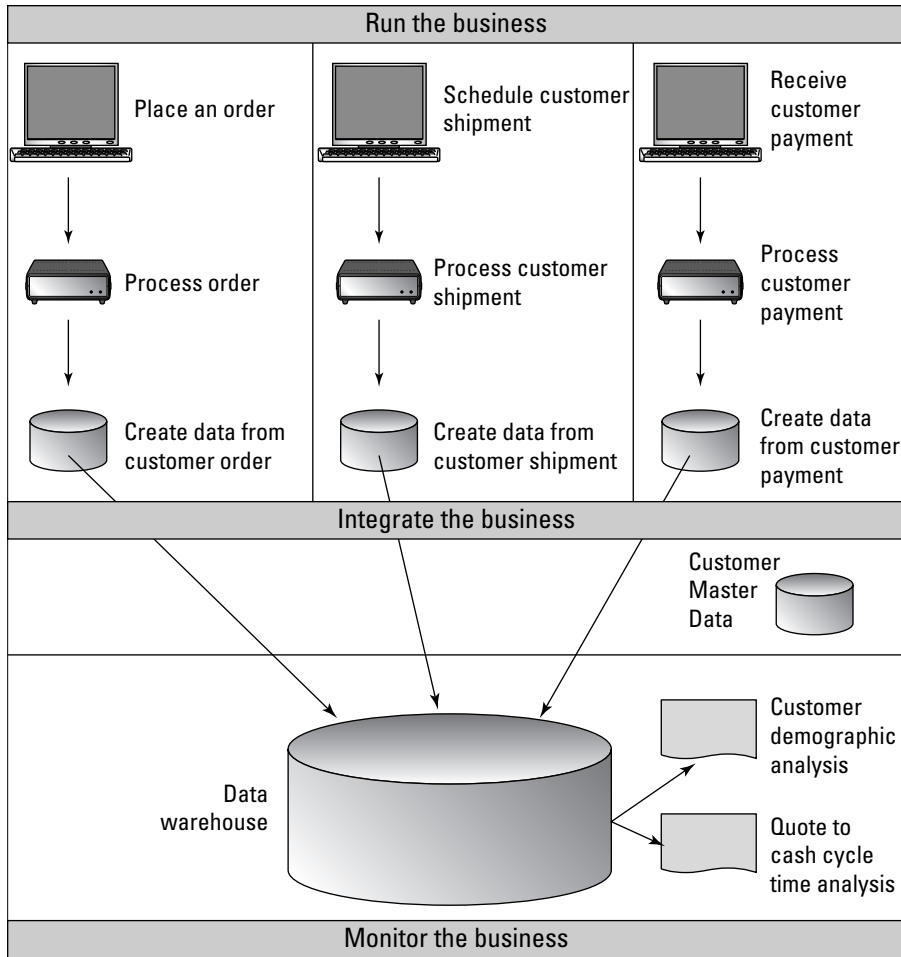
Run the business

Place an order

Process order

Create data from customer order

Schedule customer shipment

Process customer shipment

Create data from customer shipment

Receive customer payment

Process customer payment

Create data from customer payment

Integrate the business

Customer Master Data

Data warehouse

Customer demographic analysis

Quote to cash cycle time analysis

Monitor the business